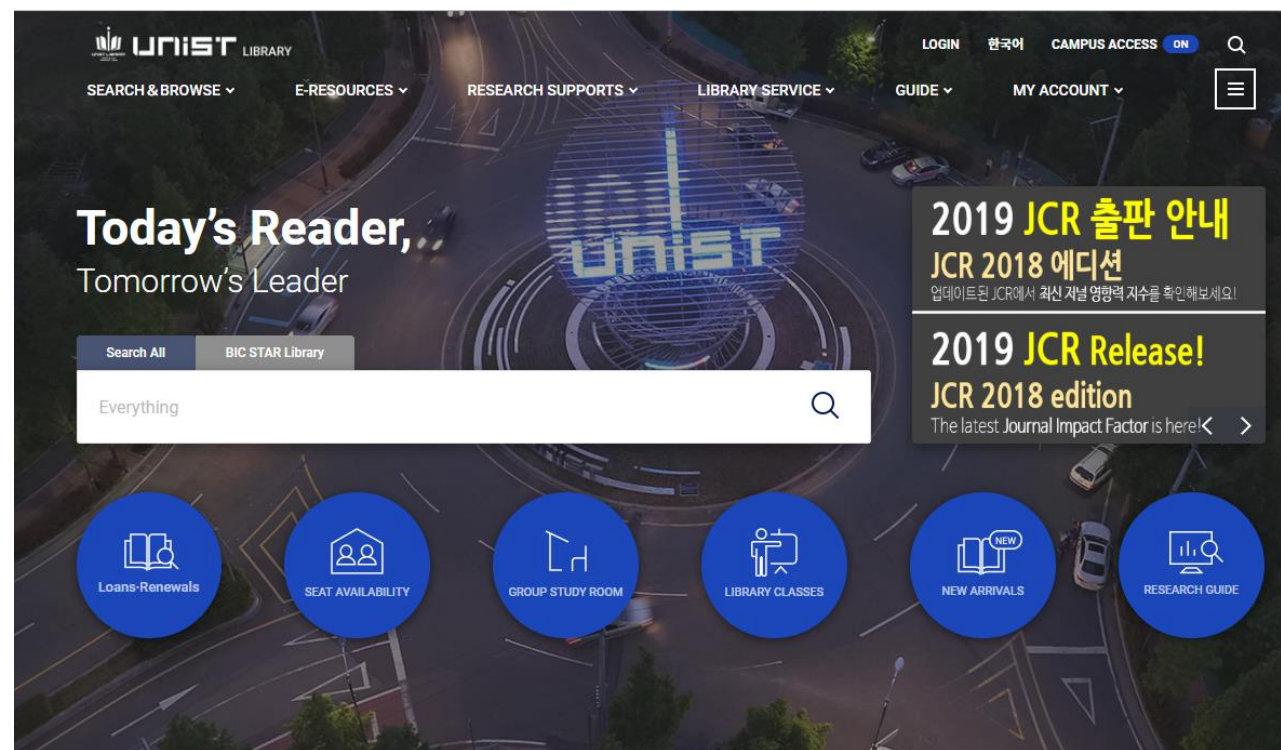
UNIST LIBRARY

LOGIN 한국어 CAMPUS ACCESS ON

SEARCH & BROWSE E-RESOURCES RESEARCH SUPPORTS LIBRARY SERVICE GUIDE MY ACCOUNT

Today's Reader,
Tomorrow's Leader

Search All BIC STAR Library

Everything

2019 JCR 출판 안내
JCR 2018 에디션
업데이트된 JCR에서 최신 저널 영향력 지수를 확인해보세요!

2019 JCR Release!
JCR 2018 edition
The latest Journal Impact Factor is here!

UNIST

Loans·Renewals

SEAT AVAILABILITY

GROUP STUDY ROOM

LIBRARY CLASSES

NEW

NEW ARRIVALS

RESEARCH GUIDE